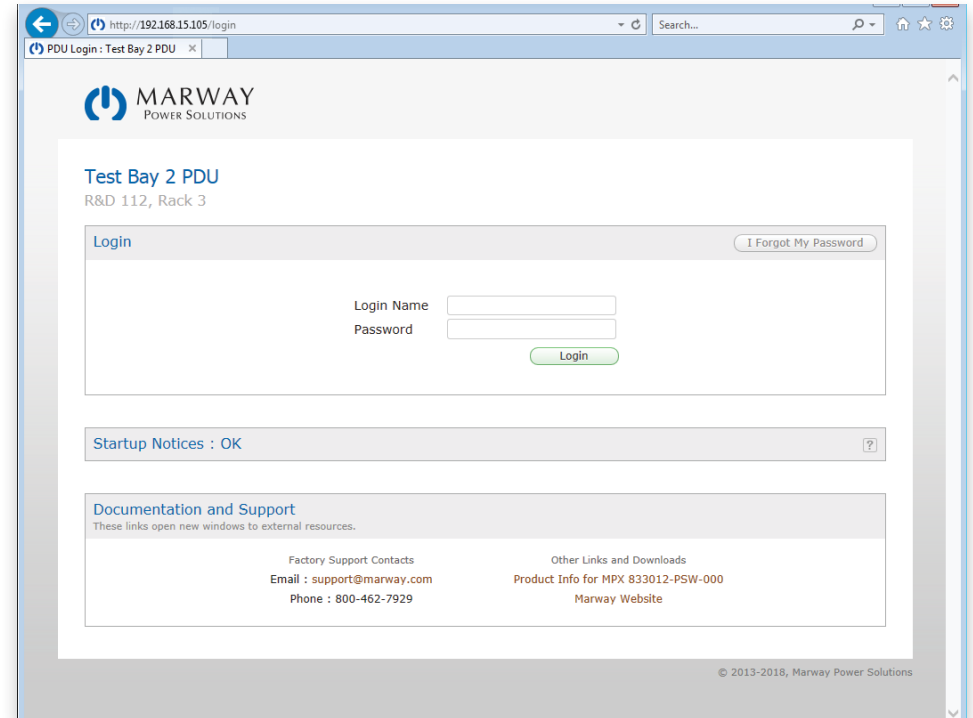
http://192.168.15.105/login

Search...

PDU Login : Test Bay 2 PDU ×

MARWAY
POWER SOLUTIONS

Test Bay 2 PDU
R&D 112, Rack 3

Login

I Forgot My Password

Login Name
Password

Login

Startup Notices : OK

?

Documentation and Support
These links open new windows to external resources.

Factory Support Contacts
Email : support@marway.com
Phone : 800-462-7929

Other Links and Downloads
Product Info for MPX 833012-PSW-000
Marway Website

© 2013-2018, Marway Power Solutions